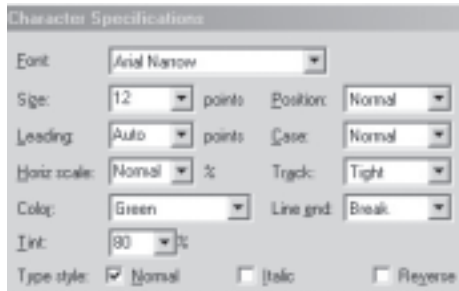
Character Specifications

Font: Arial Narrow

Size: 12 points Position: Normal

Leading: Auto points Case: Normal

Horiz scale: Normal % Track: Tight

Color: Green Line end: Break

Tint: 80 %

Type style: Normal Italic Reverse